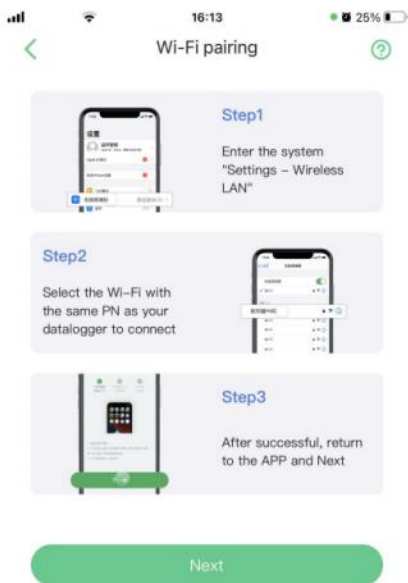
16:13
25%

Wi-Fi pairing

设置

Step1

Enter the system "Settings – Wireless LAN"

Step2

Select the Wi-Fi with the same PN as your datalogger to connect

Step3

After successful, return to the APP and Next

Next